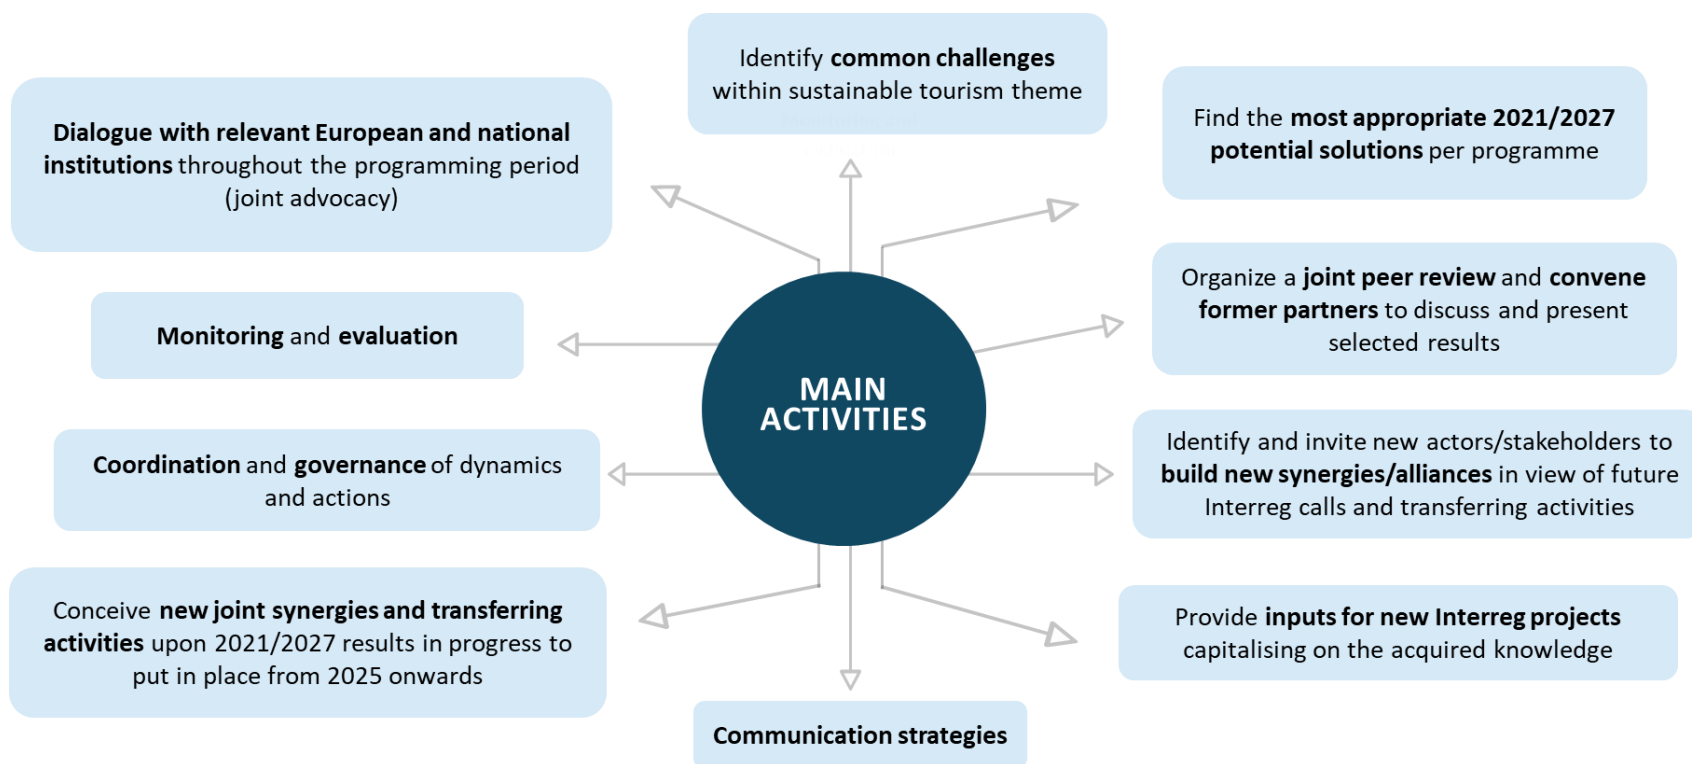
MAIN ACTIVITIES

Identify common challenges within sustainable tourism theme

Find the most appropriate 2021/2027 potential solutions per programme

Organize a joint peer review and convene former partners to discuss and present selected results

Identify and invite new actors/stakeholders to build new synergies/alliances in view of future Interreg calls and transferring activities

Provide inputs for new Interreg projects capitalising on the acquired knowledge

Communication strategies

Conceive new joint synergies and transferring activities upon 2021/2027 results in progress to put in place from 2025 onwards

Coordination and governance of dynamics and actions

Monitoring and evaluation

Dialogue with relevant European and national institutions throughout the programming period (joint advocacy)